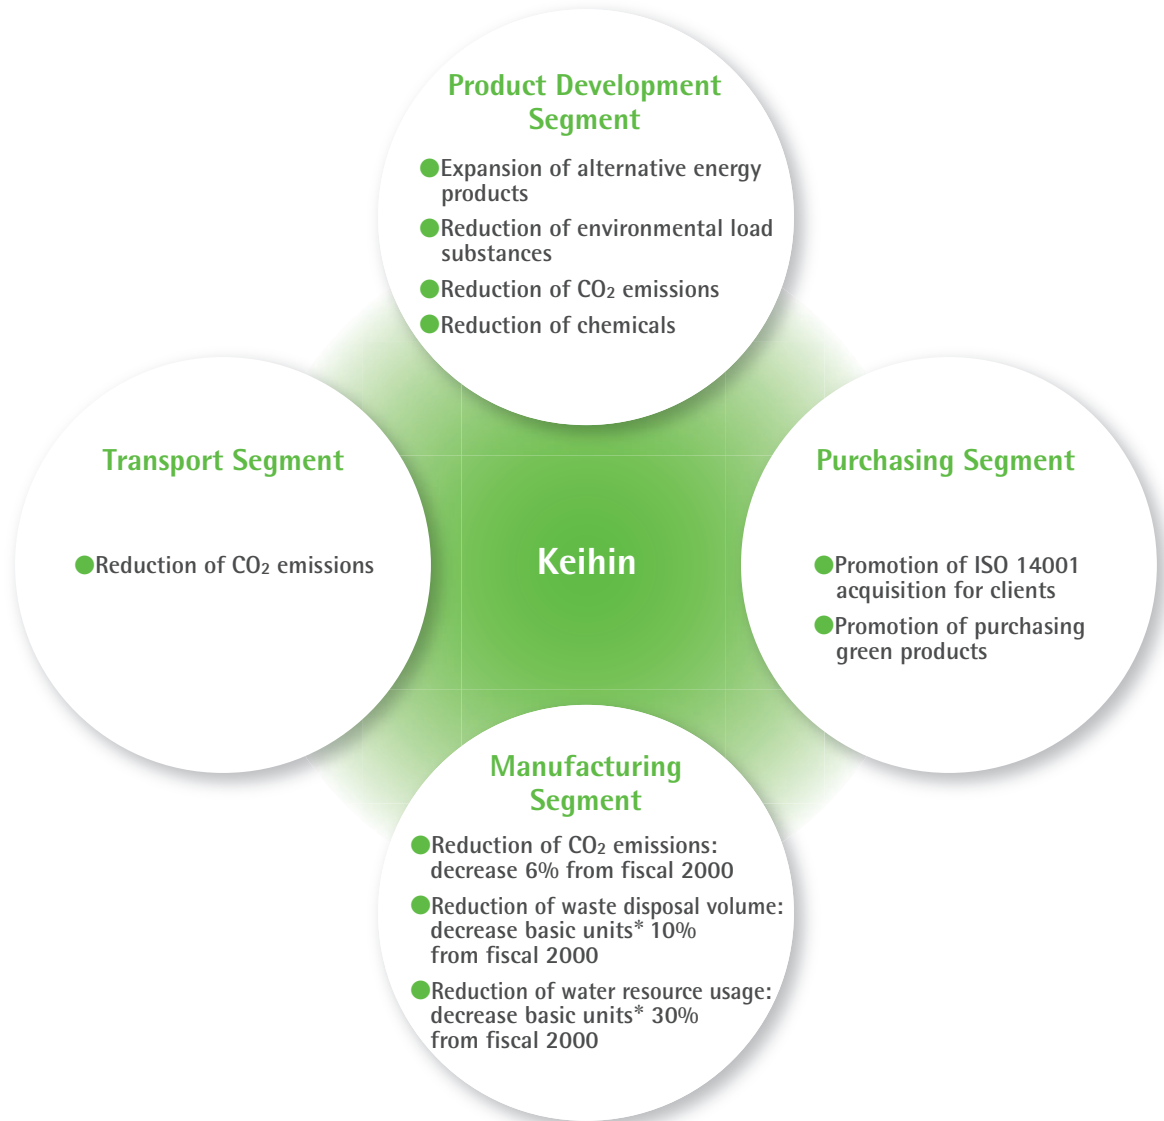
Product Development Segment

●Expansion of alternative energy products
●Reduction of environmental load substances
●Reduction of $CO_2$ emissions
●Reduction of chemicals

Transport Segment

●Reduction of $CO_2$ emissions

Keihin

Purchasing Segment

●Promotion of ISO 14001 acquisition for clients
●Promotion of purchasing green products

Manufacturing Segment

●Reduction of $CO_2$ emissions: decrease 6% from fiscal 2000
●Reduction of waste disposal volume: decrease basic units* 10% from fiscal 2000
●Reduction of water resource usage: decrease basic units* 30% from fiscal 2000